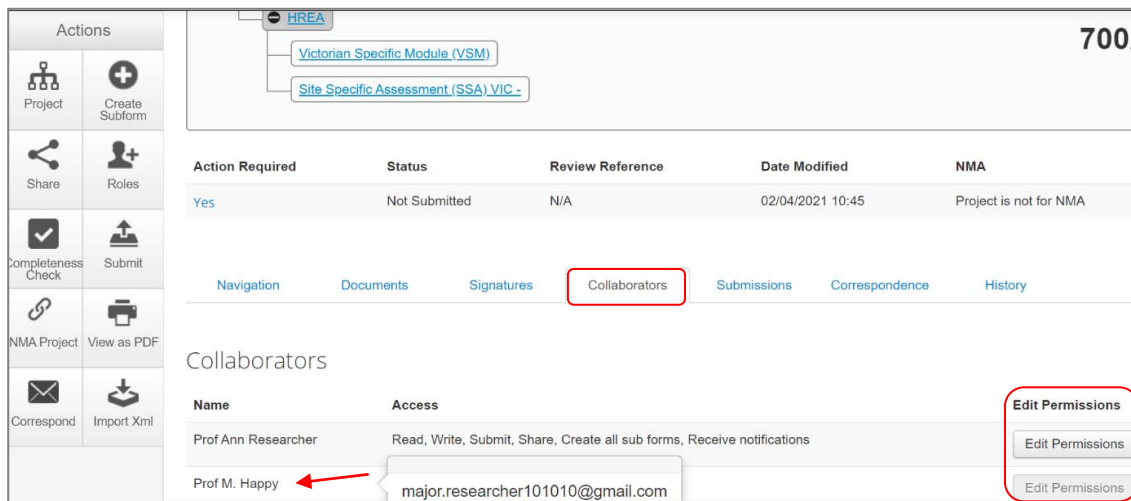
Actions

Project

Create Subform

Share

Roles

Completeness Check

Submit

NMA Project

View as PDF

Correspond

Import Xml

HREA

Victorian Specific Module (VSM)

Site Specific Assessment (SSA) VIC -

700

| Action Required | Status | Review Reference | Date Modified | NMA |
|---|---|---|---|---|
| Yes | Not Submitted | N/A | 02/04/2021 10:45 | Project is not for NMA |

Navigation | Documents | Signatures | Collaborators | Submissions | Correspondence | History

Collaborators

| Name | Access | Edit Permissions |
|---|---|---|
| Prof Ann Researcher | Read, Write, Submit, Share, Create all sub forms, Receive notifications | Edit Permissions |
| Prof M. Happy | | Edit Permissions |

major.researcher101010@gmail.com